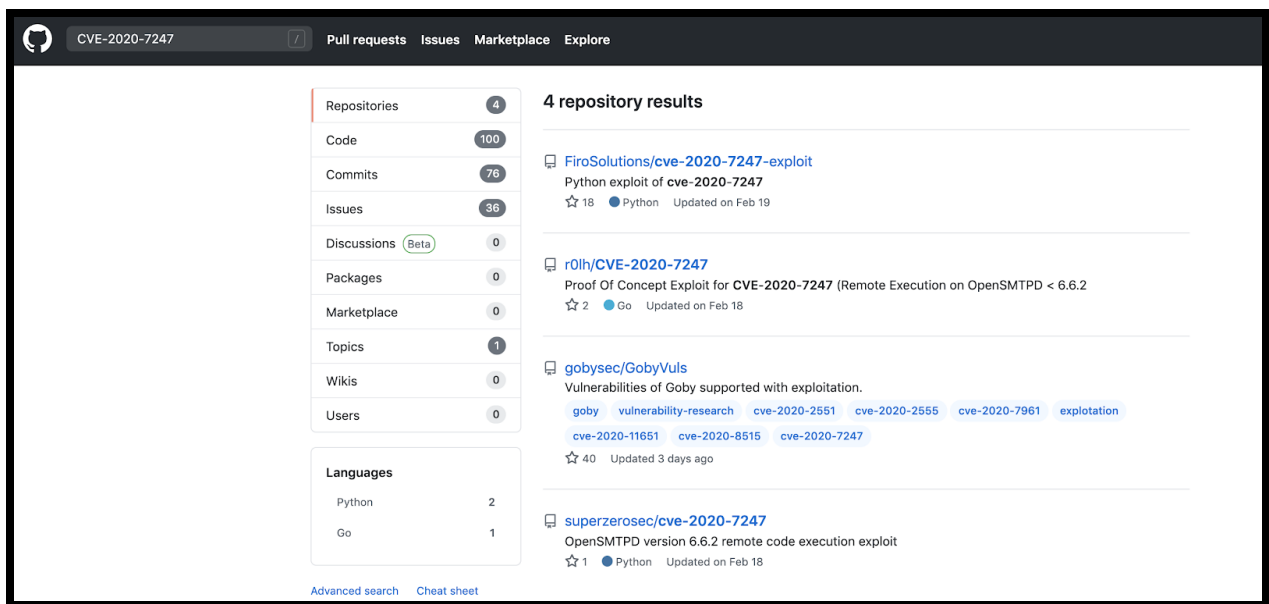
CVE-2020-7247 /

Pull requests Issues Marketplace Explore

| | |
|---|---|
| Repositories | 4 |
| Code | 100 |
| Commits | 76 |
| Issues | 36 |
| Discussions Beta | 0 |
| Packages | 0 |
| Marketplace | 0 |
| Topics | 1 |
| Wikis | 0 |
| Users | 0 |

Languages

| | |
|---|---|
| Python | 2 |
| Go | 1 |

Advanced search Cheat sheet

4 repository results

FiroSolutions/cve-2020-7247-exploit
Python exploit of cve-2020-7247
18 Python Updated on Feb 19

r0lh/CVE-2020-7247
Proof Of Concept Exploit for CVE-2020-7247 (Remote Execution on OpenSMTPD < 6.6.2
2 Go Updated on Feb 18

gobysec/GobyVuls
Vulnerabilities of Goby supported with exploitation.
goby vulnerability-research cve-2020-2551 cve-2020-2555 cve-2020-7961 explotation cve-2020-11651 cve-2020-8515 cve-2020-7247
40 Updated 3 days ago

superzerosec/cve-2020-7247
OpenSMTPD version 6.6.2 remote code execution exploit
1 Python Updated on Feb 18